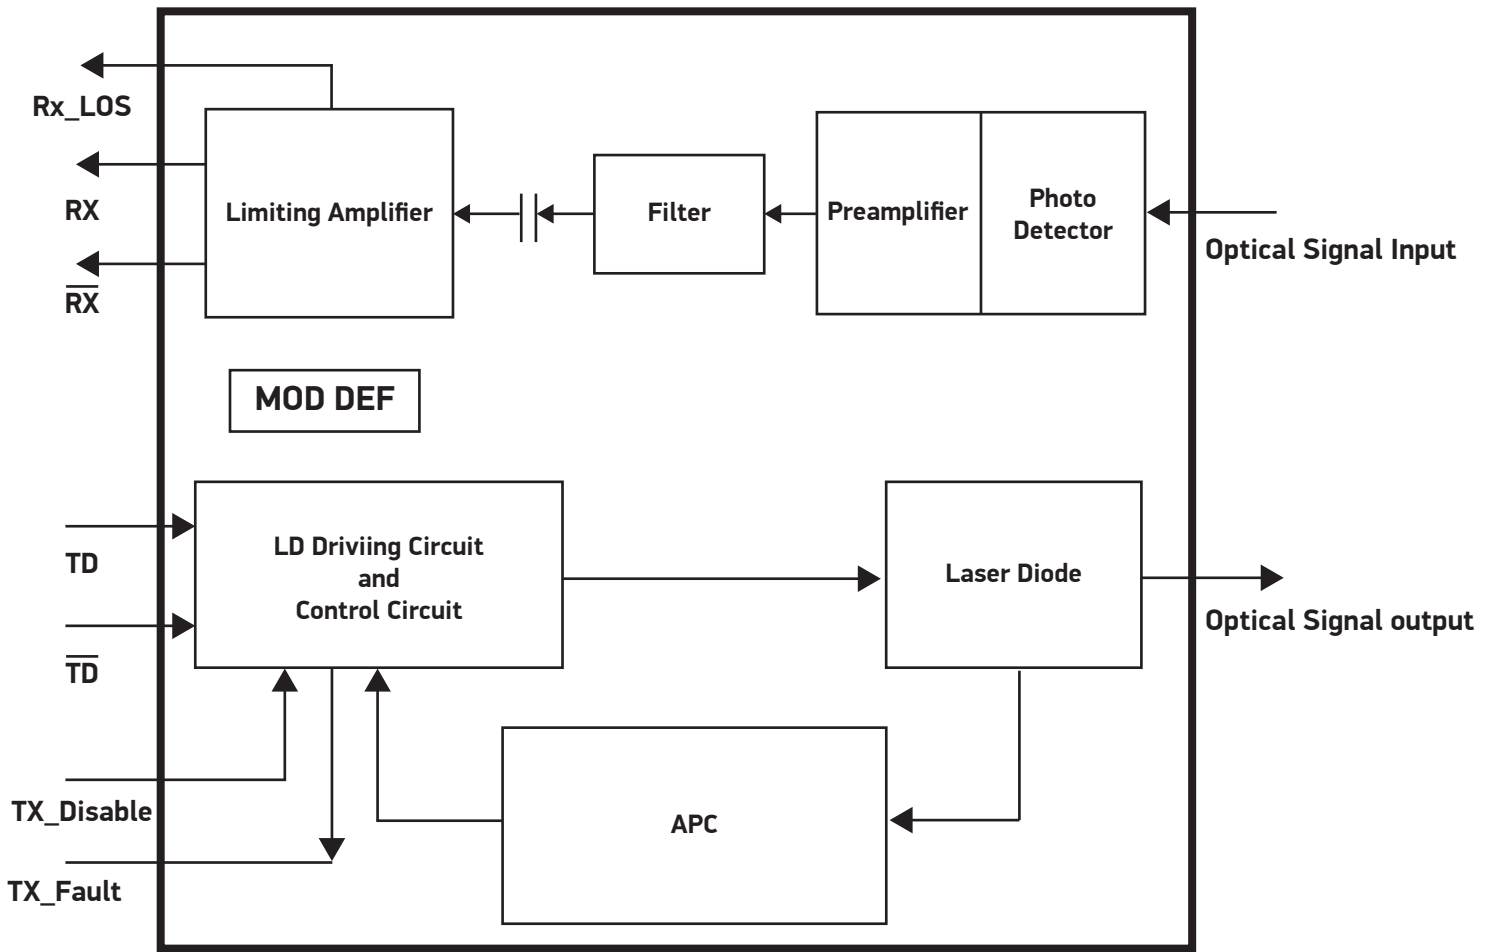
Rx_LOS

RX

$\overline{RX}$

Limiting Amplifier

Filter

Preamplifier

Photo Detector

Optical Signal Input

MOD DEF

TD

$\overline{TD}$

LD Driviing Circuit and Control Circuit

Laser Diode

Optical Signal output

TX_Disable

TX_Fault

APC